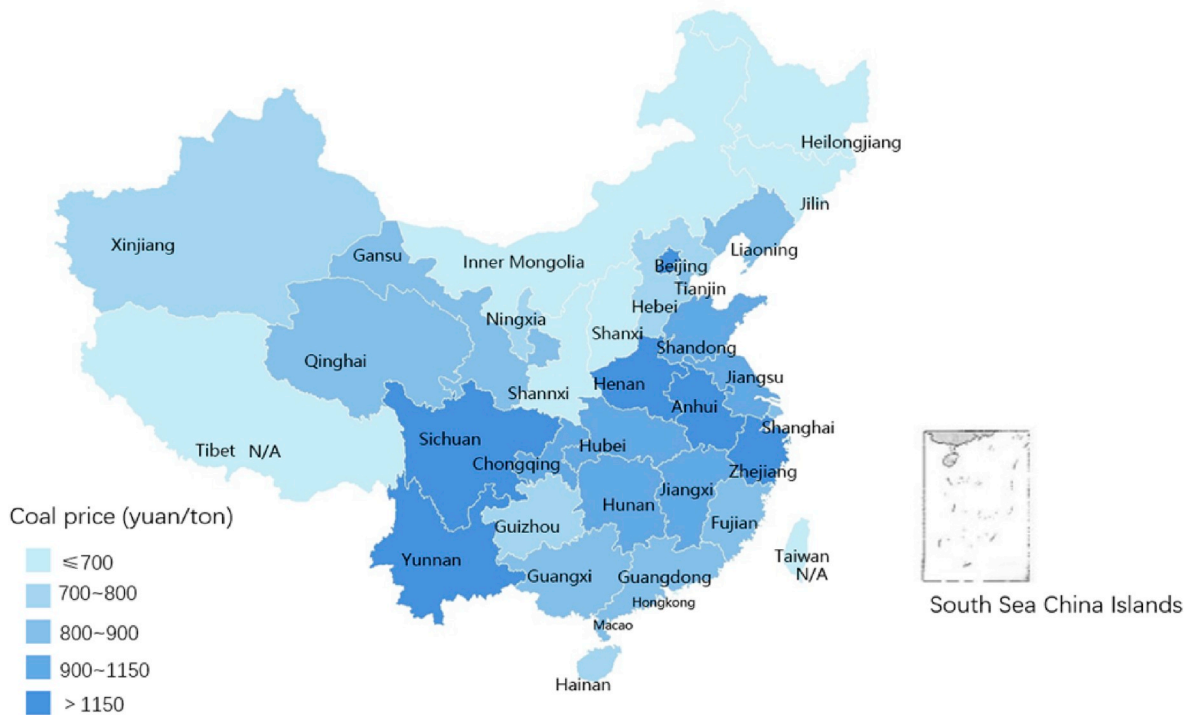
Heilongjiang
Jilin
Xinjiang
Gansu
Inner Mongolia
Beijing
Liaoning
Tianjin
Hebei
Ningxia
Shanxi
Qinghai
Shandong
Shannxi
Henan
Jiangsu
Anhui
Shanghai
Tibet N/A
Sichuan
Hubei
Chongqing
Zhejiang
Jiangxi
Hunan
Guizhou
Fujian
Yunnan
Taiwan N/A
Guangxi
Guangdong
Hongkong
Macao
Hainan
South Sea China Islands

Coal price (yuan/ton)
$\leqslant 700$
700~800
800~900
900~1150
> 1150